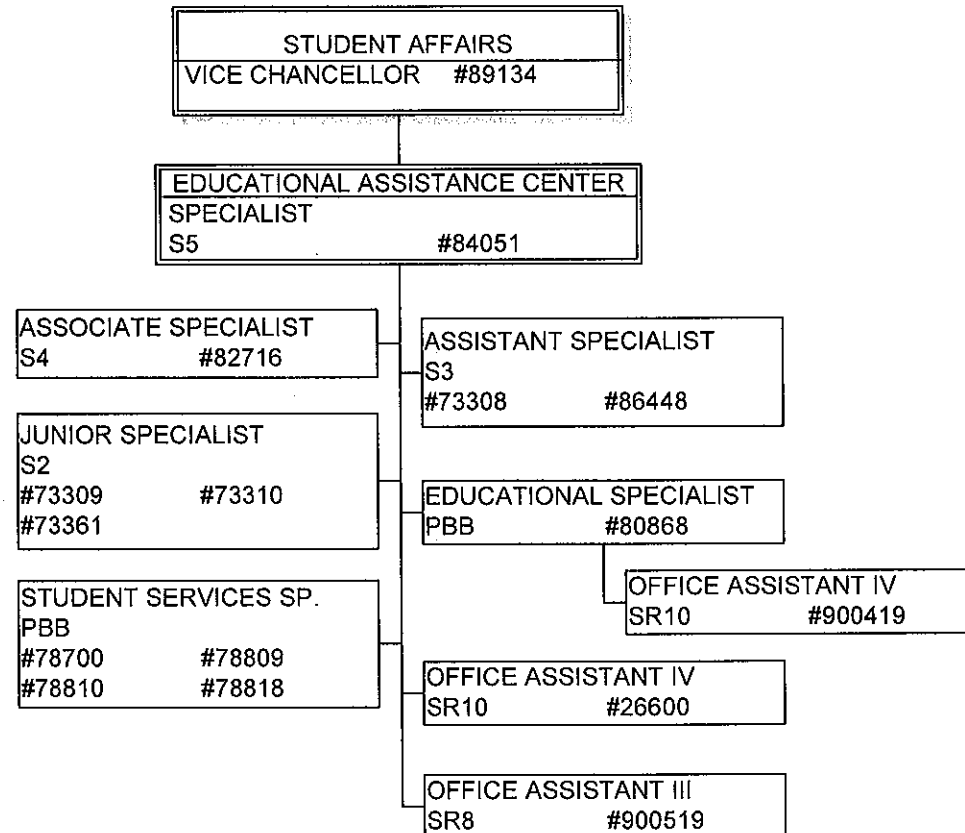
STUDENT AFFAIRS
VICE CHANCELLOR #89134

EDUCATIONAL ASSISTANCE CENTER
SPECIALIST
S5 #84051

ASSOCIATE SPECIALIST
S4 #82716

ASSISTANT SPECIALIST
S3
#73308 #86448

JUNIOR SPECIALIST
S2
#73309 #73310
#73361

EDUCATIONAL SPECIALIST
PBB #80868

OFFICE ASSISTANT IV
SR10 #900419

STUDENT SERVICES SP.
PBB
#78700 #78809
#78810 #78818

OFFICE ASSISTANT IV
SR10 #26600

OFFICE ASSISTANT III
SR8 #900519